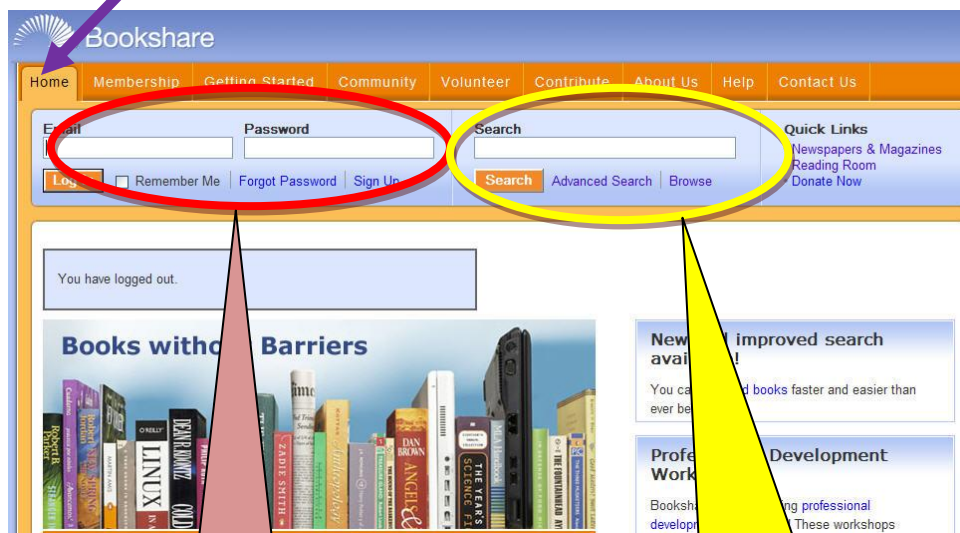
Bookshare

Home | Membership | Getting Started | Community | Volunteer | Contribute | About Us | Help | Contact Us

Email
Password
Log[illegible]
Remember Me | Forgot Password | Sign Up

Search
Search | Advanced Search | Browse

Quick Links
Newspapers & Magazines
Reading Room
Donate Now

You have logged out.

Books witho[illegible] Barriers

New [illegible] improved search avai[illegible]!
You ca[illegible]d books faster and easier than ever be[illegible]

Profe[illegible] Development Work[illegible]
Booksha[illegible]ng professional develop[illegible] These workshops

O'REILLY
LINUX
DEAN KOONTZ
DAN BROWN
ANGELS &
ZADIE SMITH
MLA Handbook
THE YEARS
SCIENCE FI
THE FOUNTAINHEAD
STEPHEN KING
Robert Parker
Times
MARTIN AMIS
COLD